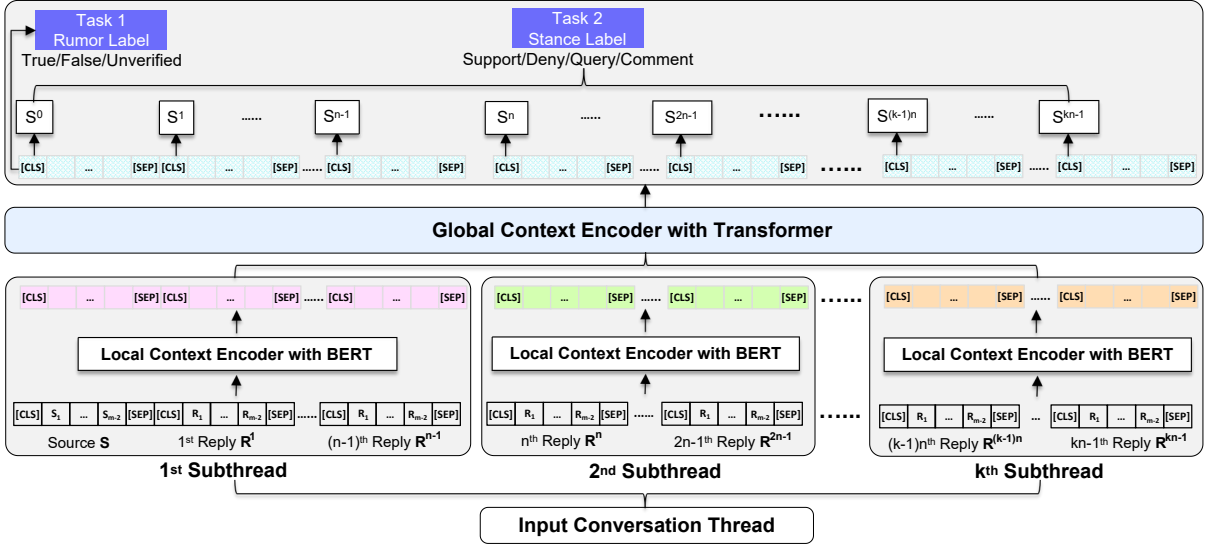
Task 1
Rumor Label
True/False/Unverified

Task 2
Stance Label
Support/Deny/Query/Comment

$S^0$ $S^1$ ...... $S^{n-1}$ $S^n$ ...... $S^{2n-1}$ ....... $S^{(k-1)n}$ ...... $S^{kn-1}$

[CLS] ... [SEP] [CLS] ... [SEP] ...... [CLS] ... [SEP] [CLS] ... [SEP] ...... [CLS] ... [SEP] ....... [CLS] ... [SEP] ...... [CLS] ... [SEP]

Global Context Encoder with Transformer

[CLS] ... [SEP] [CLS] ... [SEP] ...... [CLS] ... [SEP]

Local Context Encoder with BERT

[CLS] $S_1$ ... $S_{m-2}$ [SEP] [CLS] $R_1$ ... $R_{m-2}$ [SEP] ...... [CLS] $R_1$ ... $R_{m-2}$ [SEP]

Source **S** 1st Reply $\mathbf{R^1}$ (n-1)th Reply $\mathbf{R^{n-1}}$

1st Subthread

[CLS] ... [SEP] ...... [CLS] ... [SEP]

Local Context Encoder with BERT

[CLS] $R_1$ ... $R_{m-2}$ [SEP] ...... [CLS] $R_1$ ... $R_{m-2}$ [SEP]

nth Reply $\mathbf{R^n}$ 2n-1th Reply $\mathbf{R^{2n-1}}$

2nd Subthread

......

[CLS] ... [SEP] ...... [CLS] ... [SEP]

Local Context Encoder with BERT

[CLS] $R_1$ ... $R_{m-2}$ [SEP] ... [CLS] $R_1$ ... $R_{m-2}$ [SEP]

(k-1)nth Reply $\mathbf{R^{(k-1)n}}$ kn-1th Reply $\mathbf{R^{kn-1}}$

kth Subthread

Input Conversation Thread